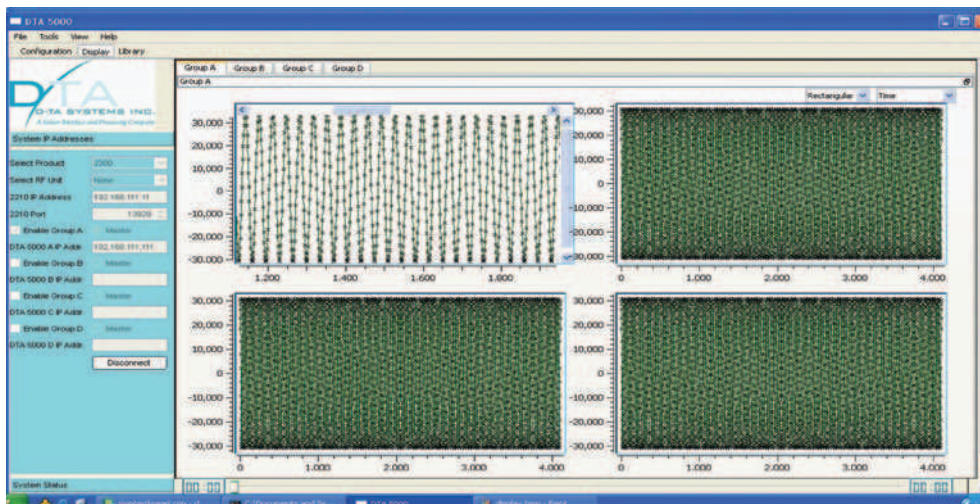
DTA 5000

File Tools View Help

Configuration Display Library

D-TA SYSTEMS INC.

System IP Addresses

Select Product 2000

Select RF Unit None

2210 IP Address 192.168.111.11

2210 Port 13928

Enable Group A Master

DTA 5000 A IP Addr 192.168.111.111

Enable Group B Master

DTA 5000 B IP Addr

Enable Group C Master

DTA 5000 C IP Addr

Enable Group D Master

DTA 5000 D IP Addr

Disconnect

System Status

Group A Group B Group C Group D

Group A

Rectangular Time

30,000
20,000
10,000
0
-10,000
-20,000
-30,000

1.200 1.400 1.600 1.800

30,000
20,000
10,000
0
-10,000
-20,000
-30,000

0 1.000 2.000 3.000 4.000

30,000
20,000
10,000
0
-10,000
-20,000
-30,000

0 1.000 2.000 3.000 4.000

30,000
20,000
10,000
0
-10,000
-20,000
-30,000

0 1.000 2.000 3.000 4.000

DTA 5000